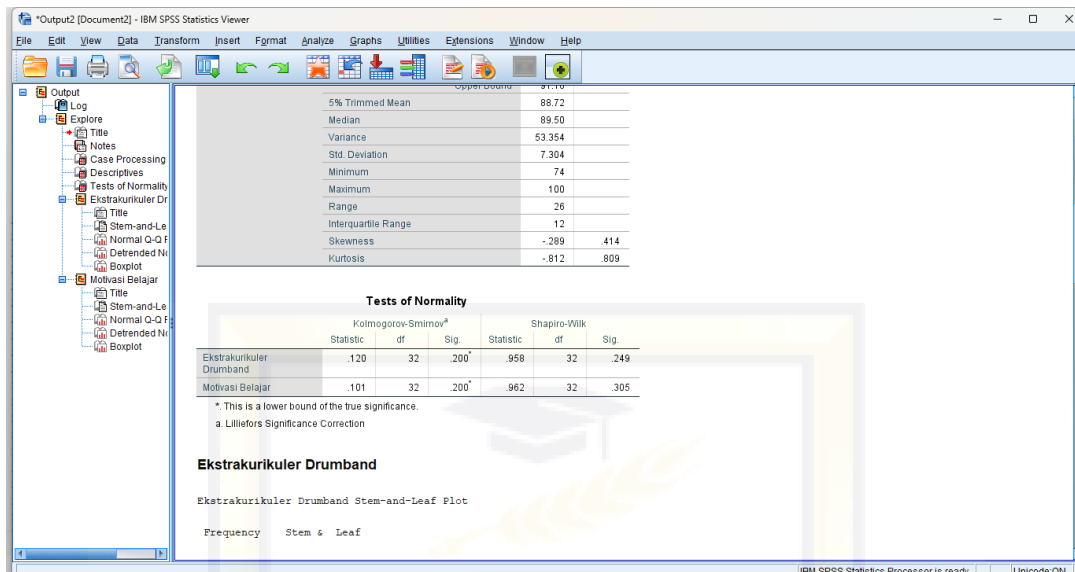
*Output2 [Document2] - IBM SPSS Statistics Viewer

File Edit View Data Transform Insert Format Analyze Graphs Utilities Extensions Window Help

Output
Log
Explore
Title
Notes
Case Processing
Descriptives
Tests of Normality
Ekstrakurikuler Dr
Title
Stem-and-Le
Normal Q-Q F
Detrended No
Boxplot
Motivasi Belajar
Title
Stem-and-Le
Normal Q-Q F
Detrended No
Boxplot

| | | |
|---|---|---|
| 5% Trimmed Mean | 88.72 | |
| Median | 89.50 | |
| Variance | 53.354 | |
| Std. Deviation | 7.304 | |
| Minimum | 74 | |
| Maximum | 100 | |
| Range | 26 | |
| Interquartile Range | 12 | |
| Skewness | -.289 | .414 |
| Kurtosis | -.812 | .809 |

Tests of Normality

| | Kolmogorov-Smirnov$^a$ Statistic | df | Sig. | Shapiro-Wilk Statistic | df | Sig. |
|---|---|---|---|---|---|---|
| Ekstrakurikuler Drumband | .120 | 32 | .200$^*$ | .958 | 32 | .249 |
| Motivasi Belajar | .101 | 32 | .200$^*$ | .962 | 32 | .305 |

*. This is a lower bound of the true significance.
a. Lilliefors Significance Correction

Ekstrakurikuler Drumband

Ekstrakurikuler Drumband Stem-and-Leaf Plot

Frequency Stem & Leaf

IBM SPSS Statistics Processor is ready Unicode:ON